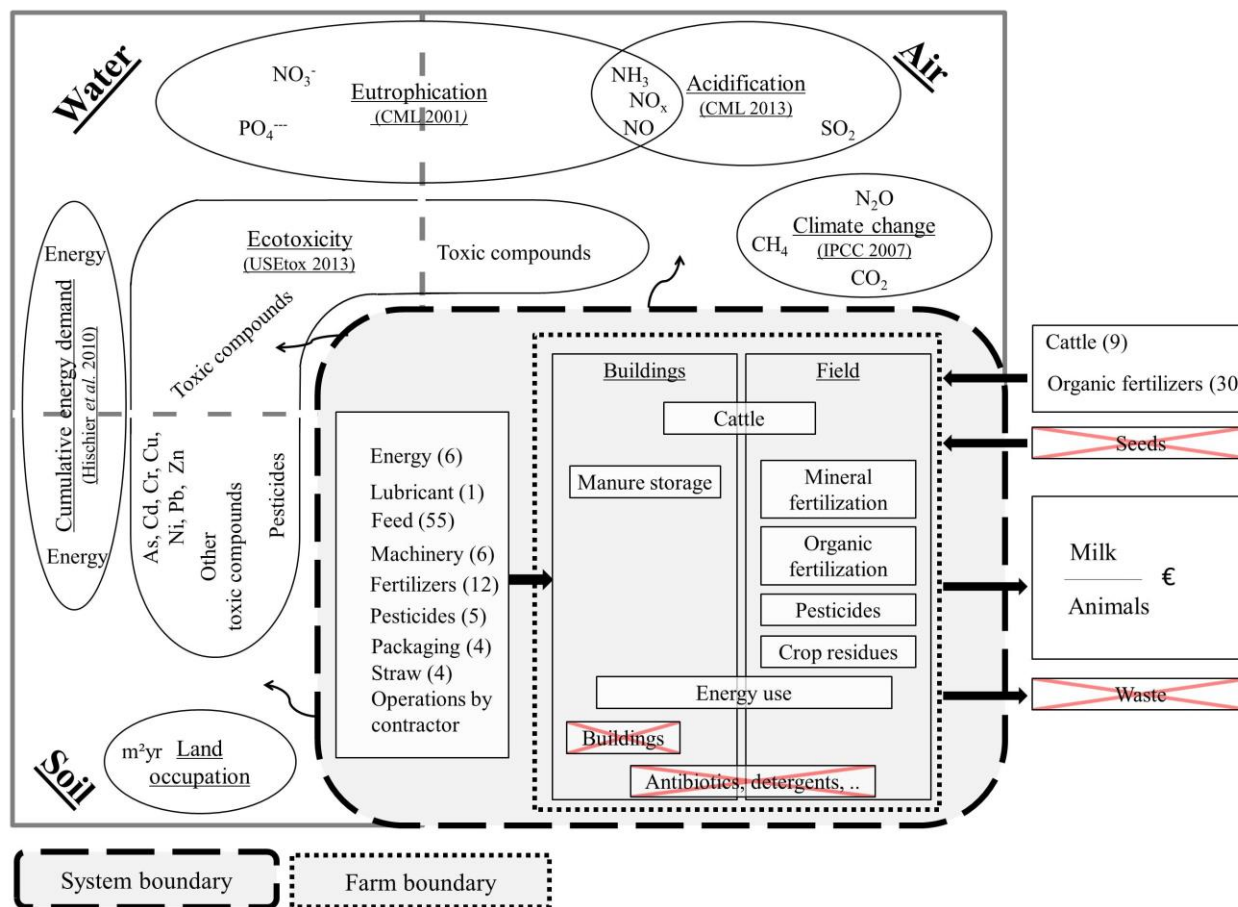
Water

Air

$NO_3^-$
Eutrophication
(CML 2001)
$PO_4^{---}$

$NH_3$
$NO_x$
NO

Acidification
(CML 2013)
$SO_2$

$N_2O$
Climate change
$CH_4$
(IPCC 2007)
$CO_2$

Energy
Cumulative energy demand
(Hischier et al. 2010)
Energy

Ecotoxicity
(USEtox 2013)
Toxic compounds

Toxic compounds

As, Cd, Cr, Cu, Ni, Pb, Zn
Other toxic compounds
Pesticides

Energy (6)
Lubricant (1)
Feed (55)
Machinery (6)
Fertilizers (12)
Pesticides (5)
Packaging (4)
Straw (4)
Operations by contractor

Buildings
Field
Cattle
Manure storage
Mineral fertilization
Organic fertilization
Pesticides
Crop residues
Energy use
Buildings
Antibiotics, detergents, ..

Cattle (9)
Organic fertilizers (30
Seeds

Milk
Animals
€

Waste

Soil
m²yr Land occupation

System boundary
Farm boundary